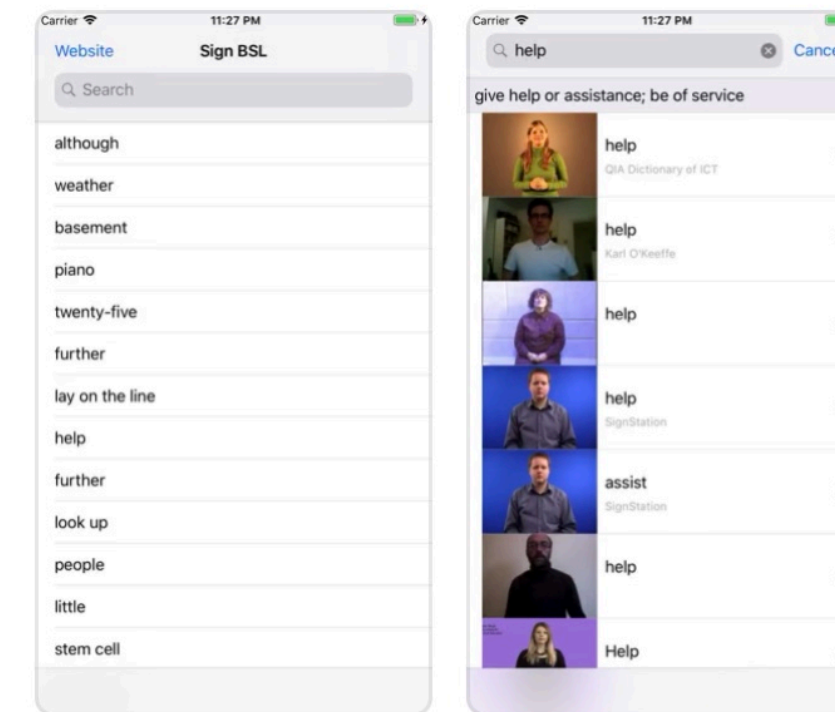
Carrier 11:27 PM

Website Sign BSL

Search

although

weather

basement

piano

twenty-five

further

lay on the line

help

further

look up

people

little

stem cell

Carrier 11:27 PM

help Cance

give help or assistance; be of service

help
QIA Dictionary of ICT

help
Karl O'Keeffe

help

help
SignStation

assist
SignStation

help

Help